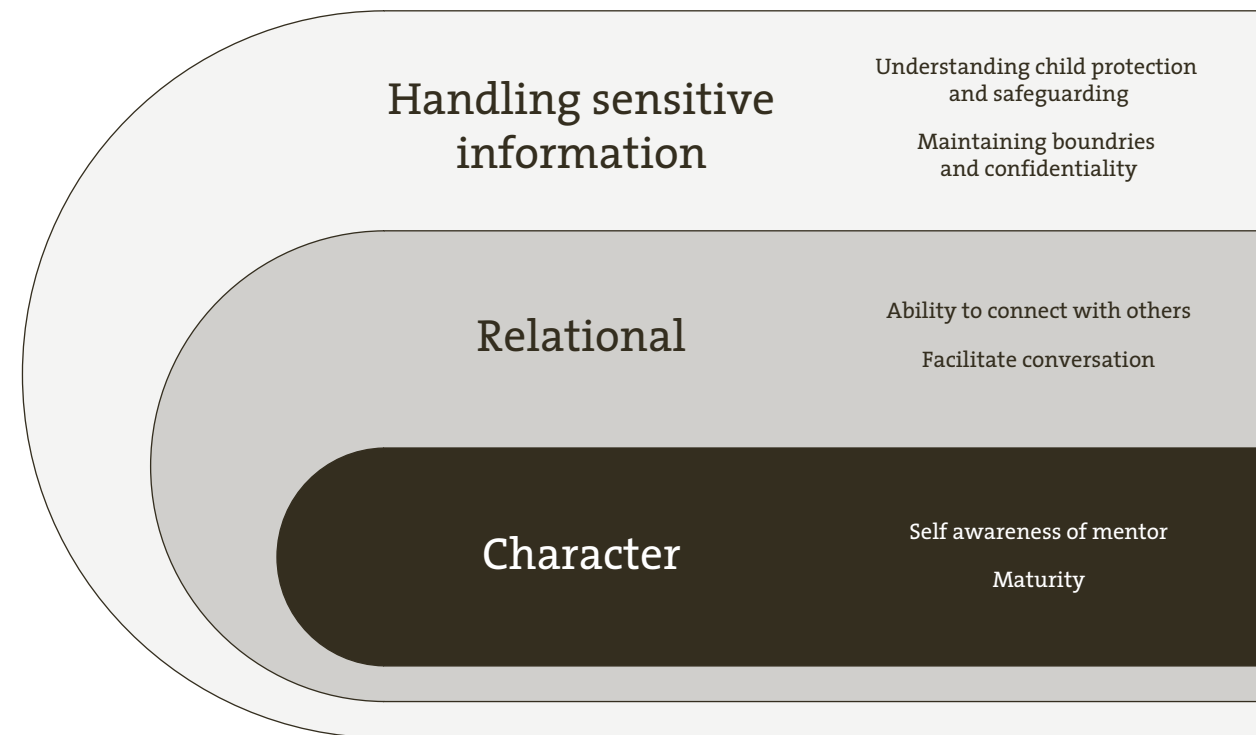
Handling sensitive information

Understanding child protection and safeguarding

Maintaining boundries and confidentiality

Relational

Ability to connect with others

Facilitate conversation

Character

Self awareness of mentor

Maturity